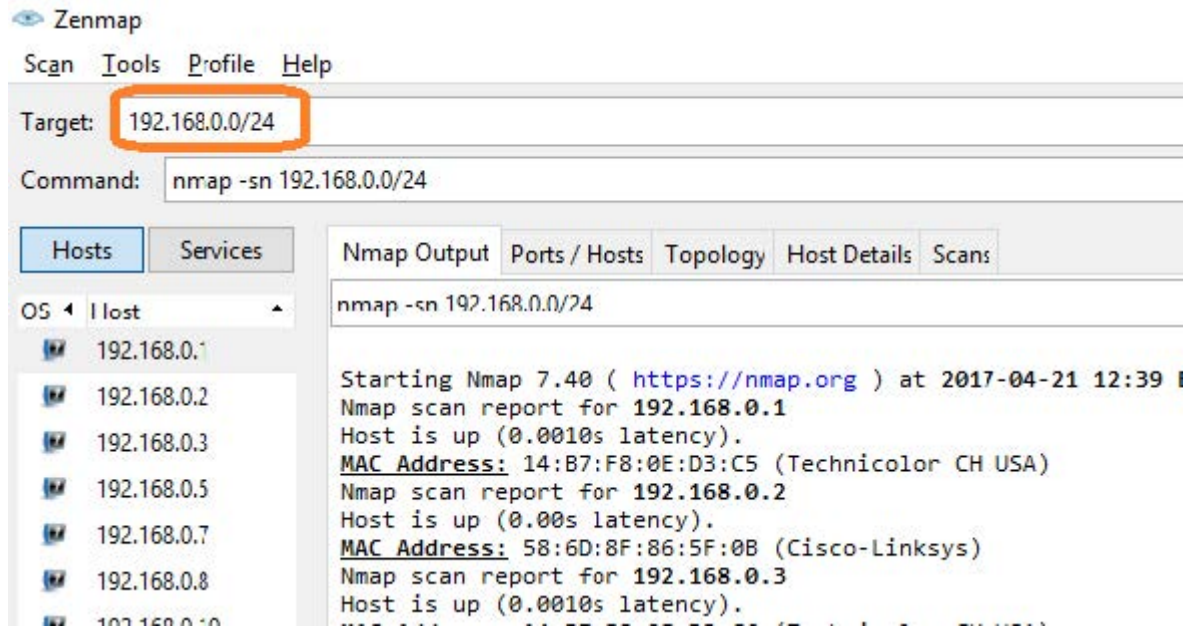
Zenmap

Scan Tools Profile Help

Target: 192.168.0.0/24

Command: nmap -sn 192.168.0.0/24

Hosts Services

OS Host

192.168.0.1
192.168.0.2
192.168.0.3
192.168.0.5
192.168.0.7
192.168.0.8
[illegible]

Nmap Output Ports / Hosts Topology Host Details Scans

nmap -sn 192.168.0.0/24

Starting Nmap 7.40 ( https://nmap.org ) at 2017-04-21 12:39 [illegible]
Nmap scan report for 192.168.0.1
Host is up (0.0010s latency).
MAC Address: 14:B7:F8:0E:D3:C5 (Technicolor CH USA)
Nmap scan report for 192.168.0.2
Host is up (0.00s latency).
MAC Address: 58:6D:8F:86:5F:0B (Cisco-Linksys)
Nmap scan report for 192.168.0.3
Host is up (0.0010s latency).
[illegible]